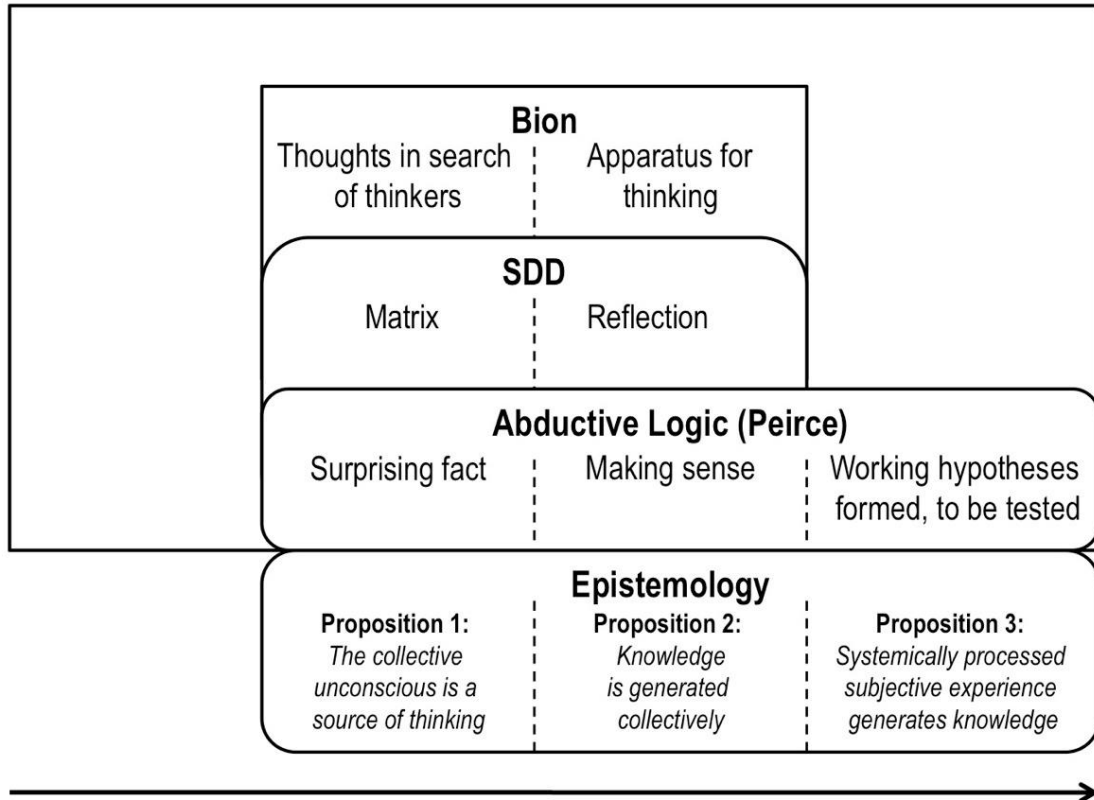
Bion
Thoughts in search of thinkers
Apparatus for thinking

SDD
Matrix
Reflection

Abductive Logic (Peirce)
Surprising fact
Making sense
Working hypotheses formed, to be tested

Epistemology
Proposition 1:
*The collective unconscious is a source of thinking*
Proposition 2:
*Knowledge is generated collectively*
Proposition 3:
*Systemically processed subjective experience generates knowledge*